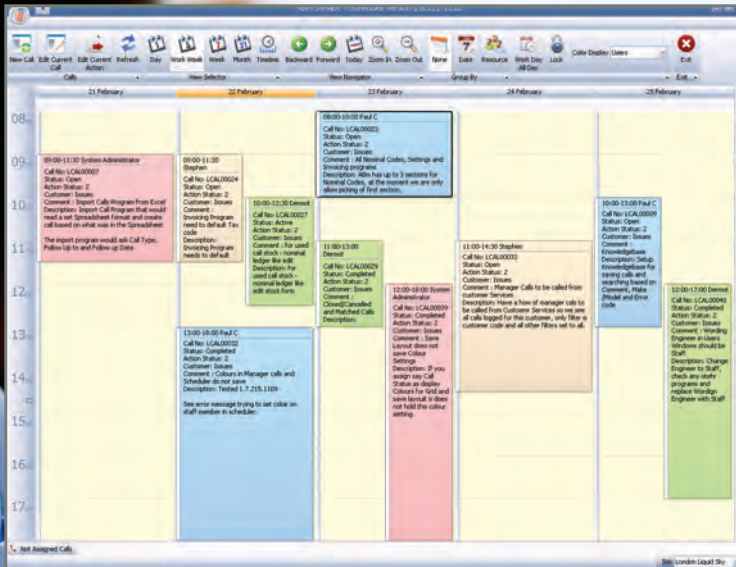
New Call | Edit Current Call | Edit Current Action | Refresh | Day | Work Week | Week | Month | Timeline | Backward | Forward | Today | Zoom In | Zoom Out | None | Date | Resource | Work Day All Day | Lock | Color Display: Users | Exit

Calls | View Selector | View Navigator | Group By | Exit

21 February | 22 February | 23 February | 24 February | 25 February

08 09 10 11 12 13 14 15 16 17

09:00-11:30 System Administrator
Call No: LCAL00007
Status: Open
Action Status: 2
Customer: Issues
Comment : Import Calls Program from Excel
Description: Import Call Program that would read a set Spreadsheet format and create call based on what was in the Spreadsheet
The import program would ask Call Type, Follow Up to and Follow up Date

09:00-11:30 Stephen
Call No: LCAL00024
Status: Open
Action Status: 2
Customer: Issues
Comment : Invoicing Program need to default Tax code
Description: Invoicing Program needs to default

10:00-12:30 Dermot
Call No: LCAL00027
Status: Active
Action Status: 2
Customer: Issues
Comment : For used call stock - nominal ledger like edit
Description: For used call stock - nominal ledger like edit stock form.

08:00-10:00 Paul C
Call No: LCAL00021
Status: Open
Action Status: 2
Customer: Issues
Comment : All Nominal Codes, Settings and Invoicing programs
Description: Atlas has up to 3 sections for Nominal Codes, at the moment we are only allow picking of first section.

11:00-13:00 Dermot
Call No: LCAL00029
Status: Completed
Action Status: 2
Customer: Issues
Comment : Closed/Cancelled and Matched Calls
Description:

12:00-18:00 System Administrator
Call No: LCAL00039
Status: Completed
Action Status: 2
Customer: Issues
Comment : Save Layout does not save Colour Settings
Description: If you assign say Call Status as display Colours for Grid and save layout is does not hold the colour setting.

13:00-18:00 Paul C
Call No: LCAL00032
Status: Completed
Action Status: 2
Customer: Issues
Comment : Colours in Manager calls and Scheduler do not save
Description: Tested 1.7.215.1109
See error message trying to set color on staff member in scheduler.

11:00-14:30 Stephen
Call No: LCAL00033
Status: Open
Action Status: 2
Customer: Issues
Comment : Manager Calls to be called from customer Services
Description: Have a how of manager cals to be called from Customer Services so we see all calls logged for this customer, only filter is customer code and all other filters set to all.

10:00-13:00 Paul C
Call No: LCAL00009
Status: Open
Action Status: 2
Customer: Issues
Comment : Knowledgebase
Description: Setup Knowledgebase for saving calls and searching based on Comment, Make ,Model and Error code

12:00-17:00 Dermot
Call No: LCAL00040
Status: Completed
Action Status: 2
Customer: Issues
Comment : Wording Engineer in Users Windows should be Staff
Description: Change Engineer to Staff, check any other programs and replace Wording Engineer with Staff

Not Assigned Calls

Skin: London Liquid Sky